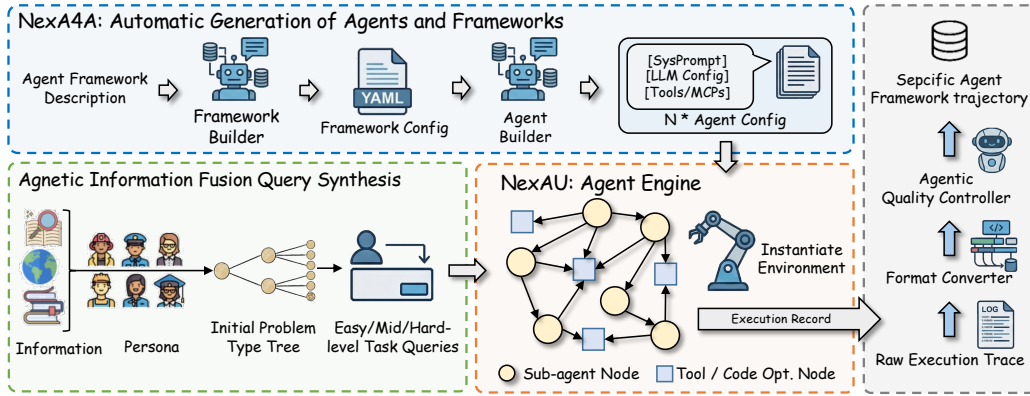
NexA4A: Automatic Generation of Agents and Frameworks

Agent Framework Description

Framework Builder

YAML

Framework Config

Agent Builder

[SysPrompt]
[LLM Config]
[Tools/MCPs]

N * Agent Config

Sepcific Agent Framework trajectory

Agentic Quality Controller

Format Converter

LOG

Raw Execution Trace

Agnetic Information Fusion Query Synthesis

Information

Persona

Initial Problem Type Tree

Easy/Mid/Hard-level Task Queries

NexAU: Agent Engine

Instantiate Environment

Execution Record

Sub-agent Node

Tool / Code Opt. Node